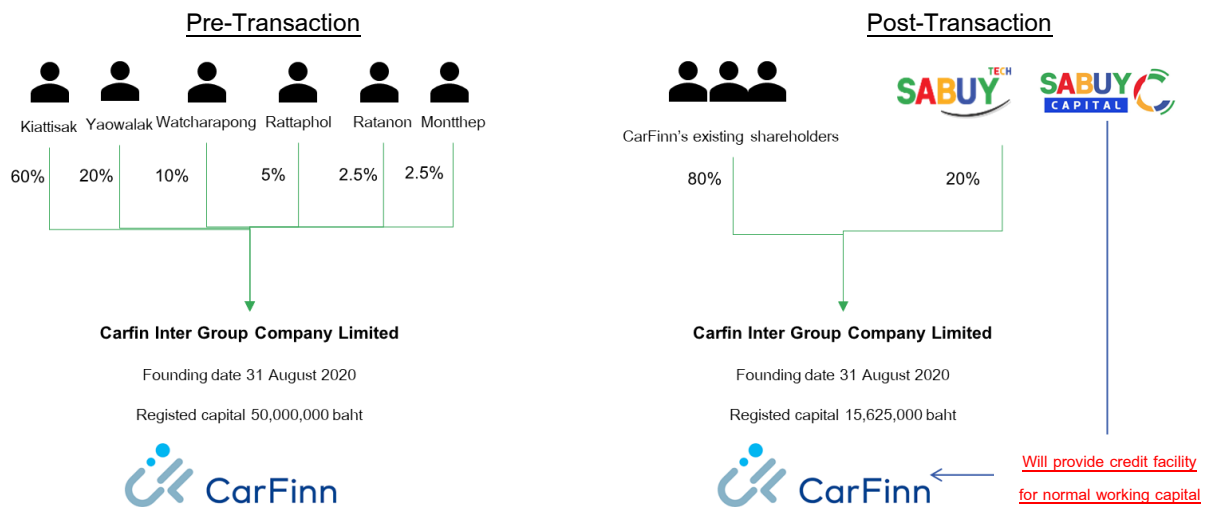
Pre-Transaction

Kiattisak Yaowalak Watcharapong Rattaphol Ratanon Montthep

60% 20% 10% 5% 2.5% 2.5%

Carfin Inter Group Company Limited

Founding date 31 August 2020

Registed capital 50,000,000 baht

CarFinn

Post-Transaction

SABUY TECH

SABUY CAPITAL

CarFinn's existing shareholders

80% 20%

Carfin Inter Group Company Limited

Founding date 31 August 2020

Registed capital 15,625,000 baht

CarFinn

Will provide credit facility for normal working capital